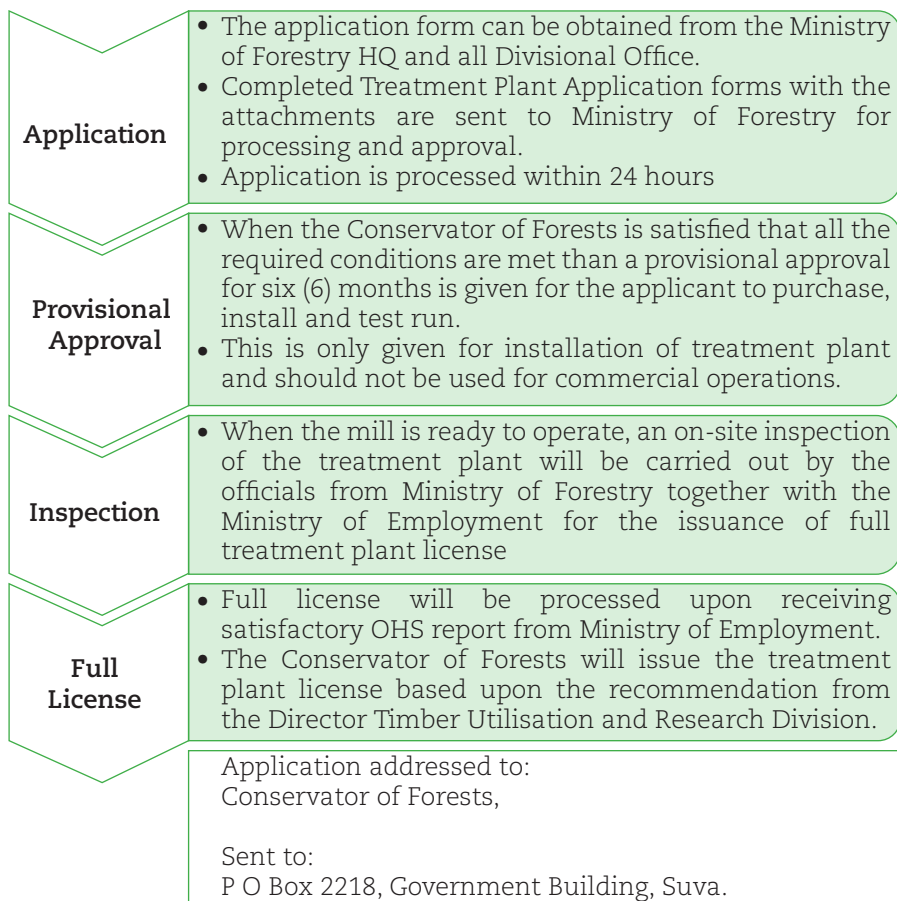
Application

• The application form can be obtained from the Ministry of Forestry HQ and all Divisional Office.
• Completed Treatment Plant Application forms with the attachments are sent to Ministry of Forestry for processing and approval.
• Application is processed within 24 hours

Provisional Approval

• When the Conservator of Forests is satisfied that all the required conditions are met than a provisional approval for six (6) months is given for the applicant to purchase, install and test run.
• This is only given for installation of treatment plant and should not be used for commercial operations.

Inspection

• When the mill is ready to operate, an on-site inspection of the treatment plant will be carried out by the officials from Ministry of Forestry together with the Ministry of Employment for the issuance of full treatment plant license

Full License

• Full license will be processed upon receiving satisfactory OHS report from Ministry of Employment.
• The Conservator of Forests will issue the treatment plant license based upon the recommendation from the Director Timber Utilisation and Research Division.

Application addressed to:
Conservator of Forests,

Sent to:
P O Box 2218, Government Building, Suva.